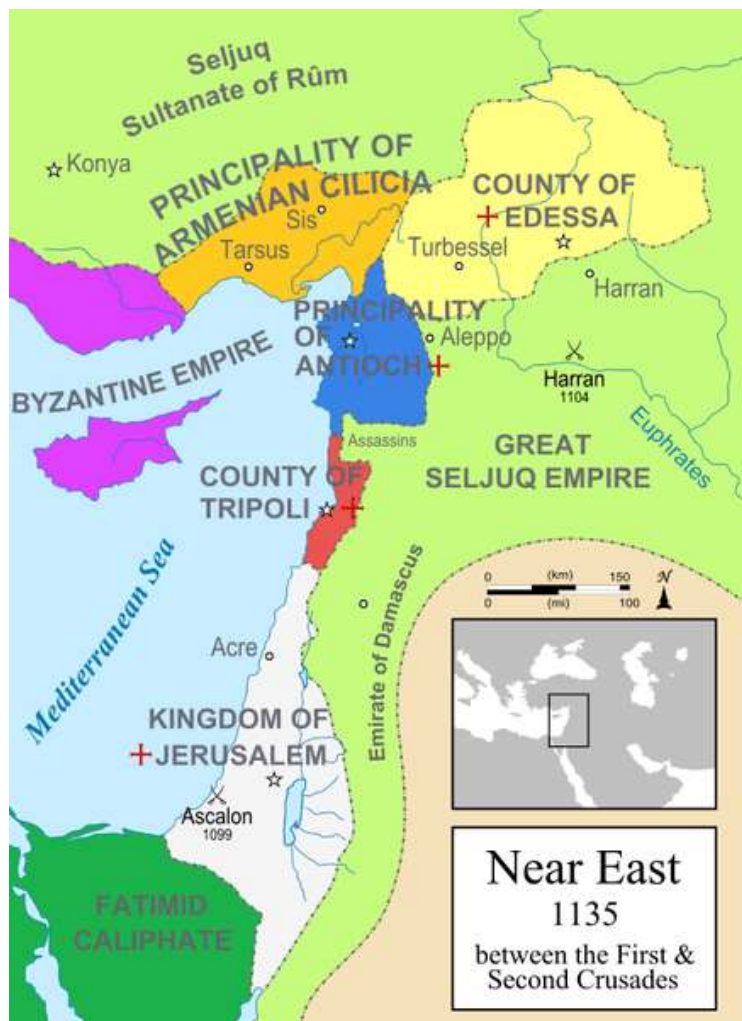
Seljuq Sultanate of Rûm

Konya

PRINCIPALITY OF ARMENIAN CILICIA

Sis

Tarsus

COUNTY OF EDESSA

Turbessel

Harran

PRINCIPALITY OF ANTIOCH

Aleppo

Harran 1104

BYZANTINE EMPIRE

Assassins

GREAT SELJUQ EMPIRE

Euphrates

COUNTY OF TRIPOLI

Mediterranean Sea

Emirate of Damascus

0 (km) 150
0 (mi) 100

N

Acre

KINGDOM OF JERUSALEM

Ascalon 1099

FATIMID CALIPHATE

Near East
1135
between the First & Second Crusades